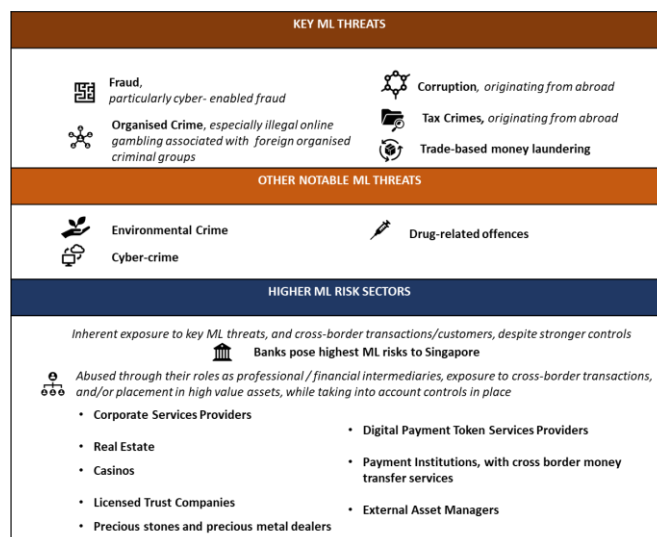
KEY ML THREATS

Fraud, particularly cyber- enabled fraud

Organised Crime, especially illegal online gambling associated with foreign organised criminal groups

Corruption, originating from abroad

Tax Crimes, originating from abroad

Trade-based money laundering

OTHER NOTABLE ML THREATS

Environmental Crime

Cyber-crime

Drug-related offences

HIGHER ML RISK SECTORS

Inherent exposure to key ML threats, and cross-border transactions/customers, despite stronger controls

Banks pose highest ML risks to Singapore

Abused through their roles as professional / financial intermediaries, exposure to cross-border transactions, and/or placement in high value assets, while taking into account controls in place

• Corporate Services Providers
• Real Estate
• Casinos
• Licensed Trust Companies
• Precious stones and precious metal dealers

• Digital Payment Token Services Providers
• Payment Institutions, with cross border money transfer services
• External Asset Managers